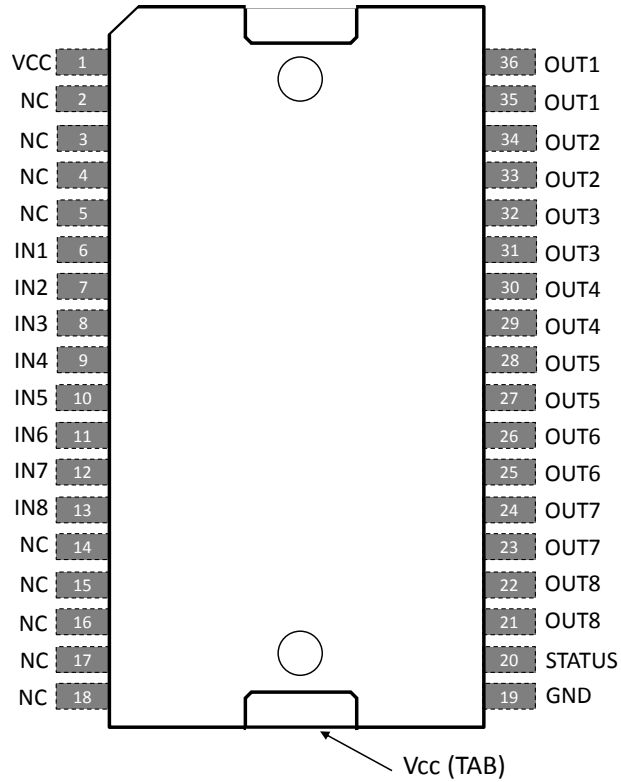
VCC 1
NC 2
NC 3
NC 4
NC 5
IN1 6
IN2 7
IN3 8
IN4 9
IN5 10
IN6 11
IN7 12
IN8 13
NC 14
NC 15
NC 16
NC 17
NC 18

36 OUT1
35 OUT1
34 OUT2
33 OUT2
32 OUT3
31 OUT3
30 OUT4
29 OUT4
28 OUT5
27 OUT5
26 OUT6
25 OUT6
24 OUT7
23 OUT7
22 OUT8
21 OUT8
20 STATUS
19 GND

Vcc (TAB)